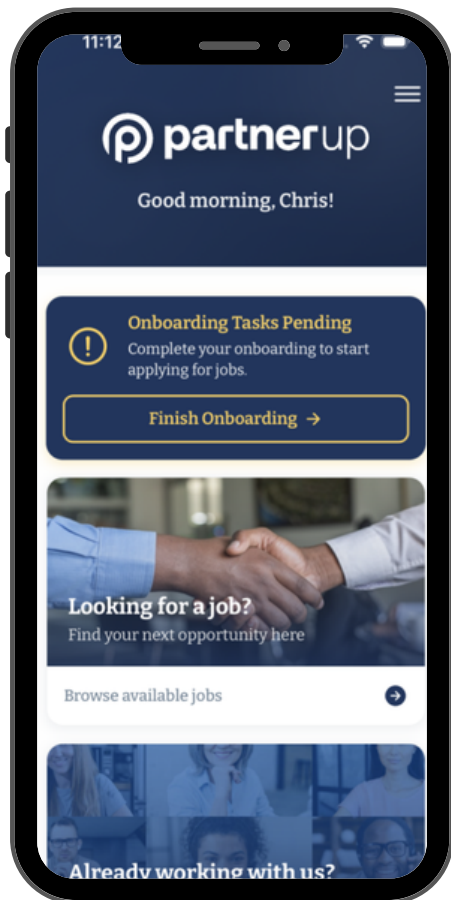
11:12

partnerup

Good morning, Chris!

Onboarding Tasks Pending
Complete your onboarding to start applying for jobs.

Finish Onboarding →

Looking for a job?
Find your next opportunity here

Browse available jobs

Already working with us?